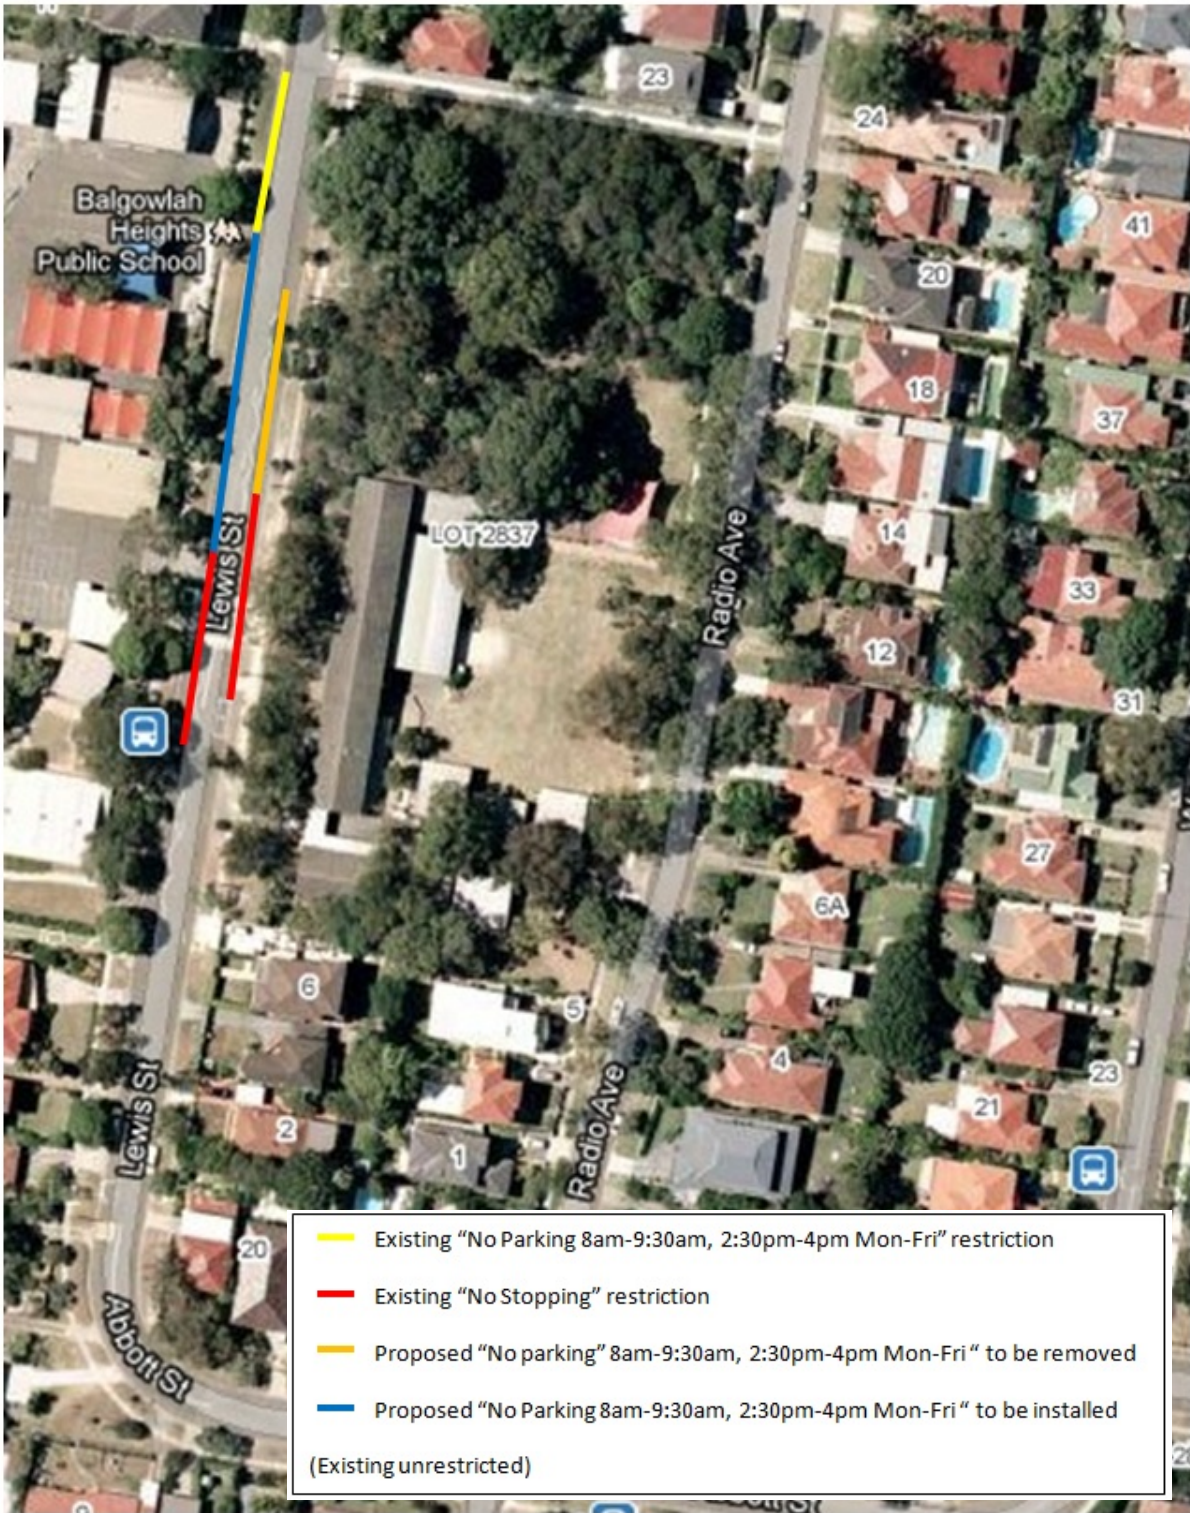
23
24
Balgowlah Heights Public School
41
20
18
37
LOT 2837
14
Lewis St
Radio Ave
33
12
31
27
6A
6
5
4
23
21
Lewis St
2
1
Radio Ave
20
Abbott St

Existing "No Parking 8am-9:30am, 2:30pm-4pm Mon-Fri" restriction

Existing "No Stopping" restriction

Proposed "No parking" 8am-9:30am, 2:30pm-4pm Mon-Fri " to be removed

Proposed "No Parking 8am-9:30am, 2:30pm-4pm Mon-Fri " to be installed

(Existing unrestricted)